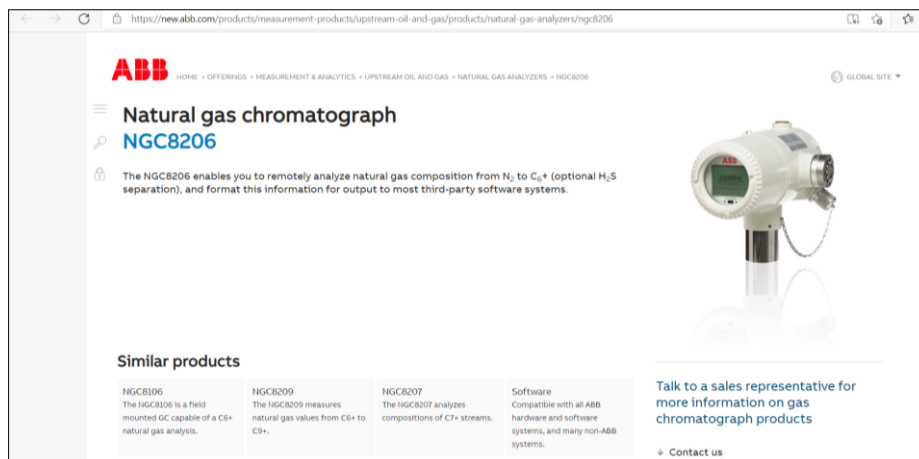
https://new.abb.com/products/measurement-products/upstream-oil-and-gas/products/natural-gas-analyzers/ngc8206

ABB HOME › OFFERINGS › MEASUREMENT & ANALYTICS › UPSTREAM OIL AND GAS › NATURAL GAS ANALYZERS › NGC8206

GLOBAL SITE

Natural gas chromatograph

NGC8206

The NGC8206 enables you to remotely analyze natural gas composition from $N_2$ to $C_6$+ (optional $H_2S$ separation), and format this information for output to most third-party software systems.

Similar products

NGC8106
The NGC8106 is a field mounted GC capable of a C6+ natural gas analysis.

NGC8209
The NGC8209 measures natural gas values from C6+ to C9+.

NGC8207
The NGC8207 analyzes compositions of C7+ streams.

Software
Compatible with all ABB hardware and software systems, and many non-ABB systems.

Talk to a sales representative for more information on gas chromatograph products

Contact us